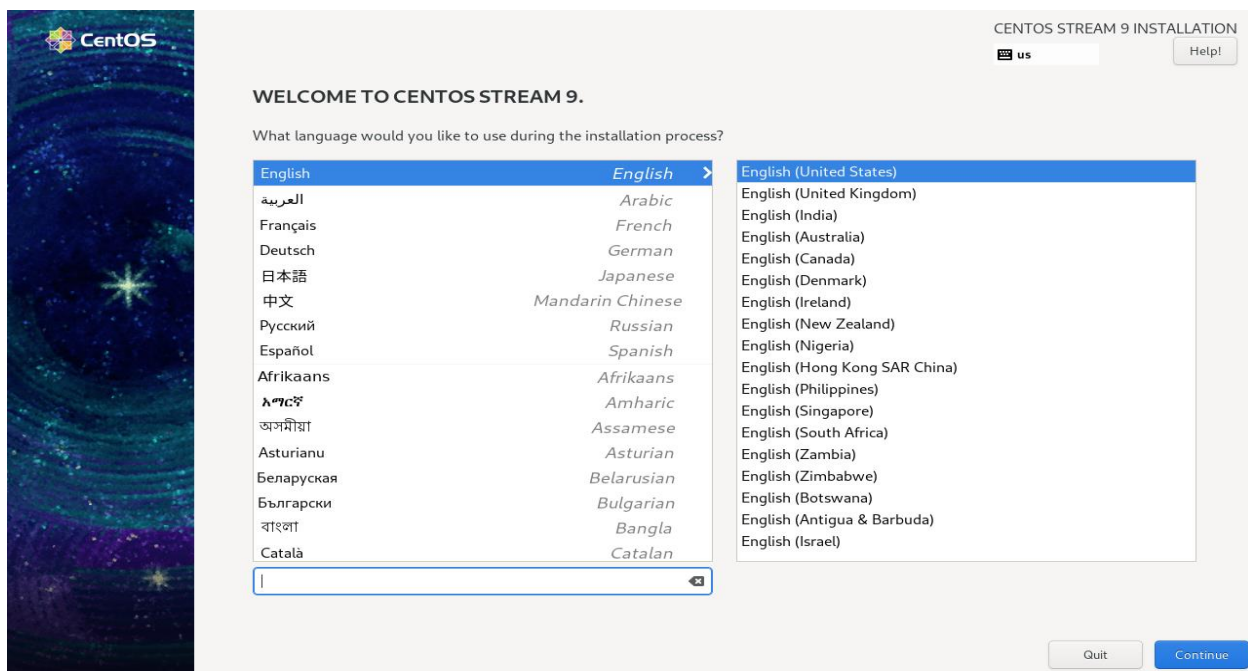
CentOS

CENTOS STREAM 9 INSTALLATION
us
Help!

WELCOME TO CENTOS STREAM 9.

What language would you like to use during the installation process?

| | |
|---|---|
| English | English |
| العربية | Arabic |
| Français | French |
| Deutsch | German |
| 日本語 | Japanese |
| 中文 | Mandarin Chinese |
| Русский | Russian |
| Español | Spanish |
| Afrikaans | Afrikaans |
| አማርኛ | Amharic |
| অসমীয়া | Assamese |
| Asturianu | Asturian |
| Беларуская | Belarusian |
| Български | Bulgarian |
| বাংলা | Bangla |
| Català | Catalan |

English (United States)
English (United Kingdom)
English (India)
English (Australia)
English (Canada)
English (Denmark)
English (Ireland)
English (New Zealand)
English (Nigeria)
English (Hong Kong SAR China)
English (Philippines)
English (Singapore)
English (South Africa)
English (Zambia)
English (Zimbabwe)
English (Botswana)
English (Antigua & Barbuda)
English (Israel)

Quit
Continue